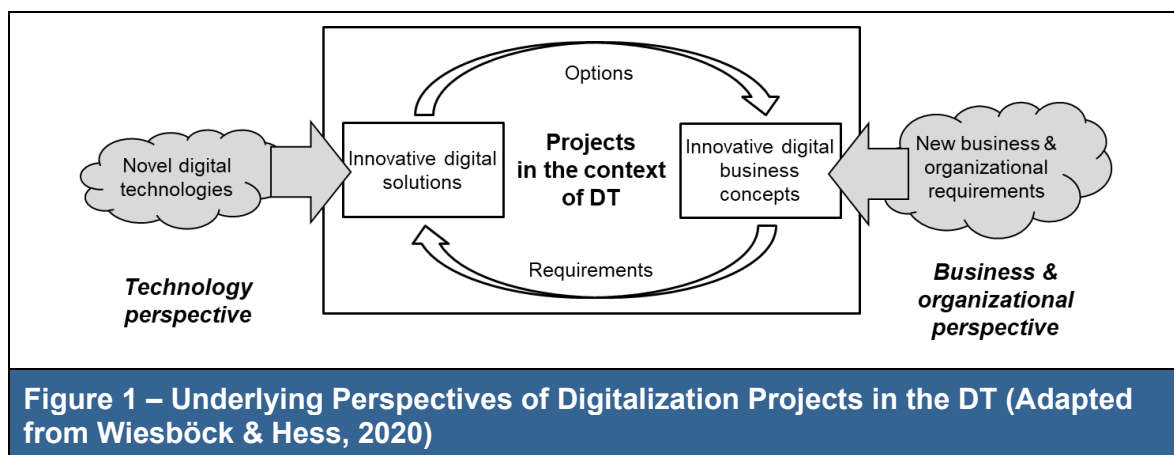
Options

Novel digital technologies

Innovative digital solutions

Projects in the context of DT

Innovative digital business concepts

New business & organizational requirements

Requirements

Technology perspective

Business & organizational perspective

Figure 1 – Underlying Perspectives of Digitalization Projects in the DT (Adapted from Wiesböck & Hess, 2020)